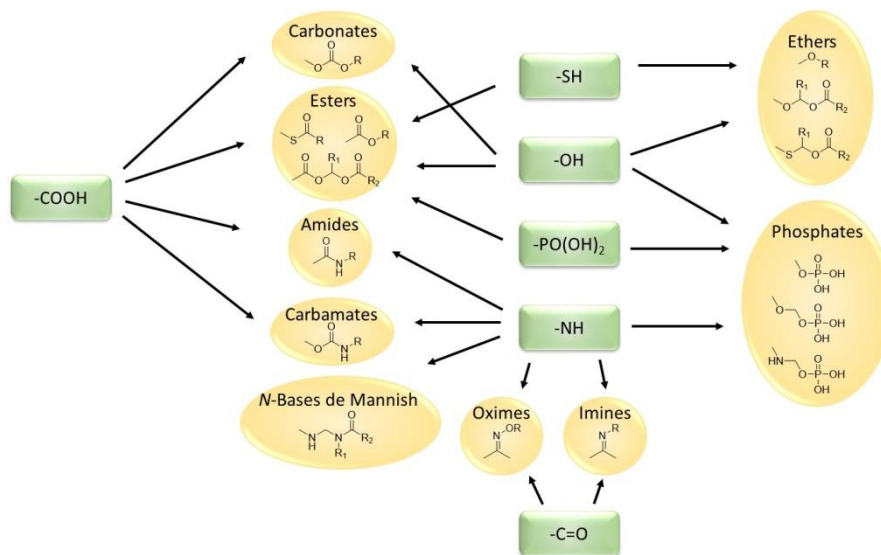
Carbonates
O R

Esters
S R O R
R₁
R₂

-COOH

Amides
N R
H

Carbamates
O N R
H

*N*-Bases de Mannish
N N R₂
H R₁

-SH

-OH

-PO(OH)$_2$

-NH

Oximes
N OR

Imines
N R

-C=O

Ethers
O R
R₁
O O R₂
R₁
S O R₂

Phosphates
O P OH
OH
O O P OH
OH
HN O P OH
OH